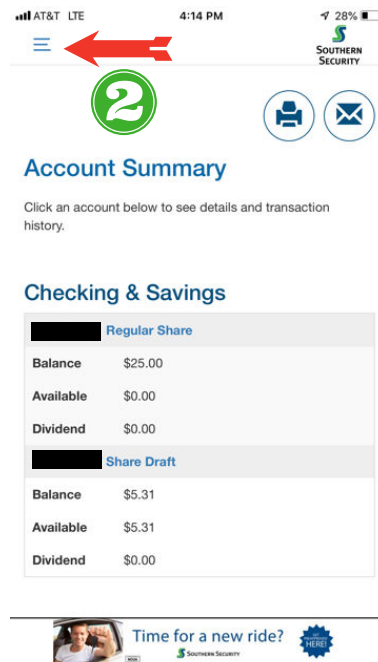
AT&T LTE 4:14 PM 28%

Southern Security

2

Account Summary

Click an account below to see details and transaction history.

Checking & Savings

Regular Share

| | |
|---|---|
| Balance | $25.00 |
| Available | $0.00 |
| Dividend | $0.00 |

Share Draft

| | |
|---|---|
| Balance | $5.31 |
| Available | $5.31 |
| Dividend | $0.00 |

Time for a new ride?
Southern Security
HERE!